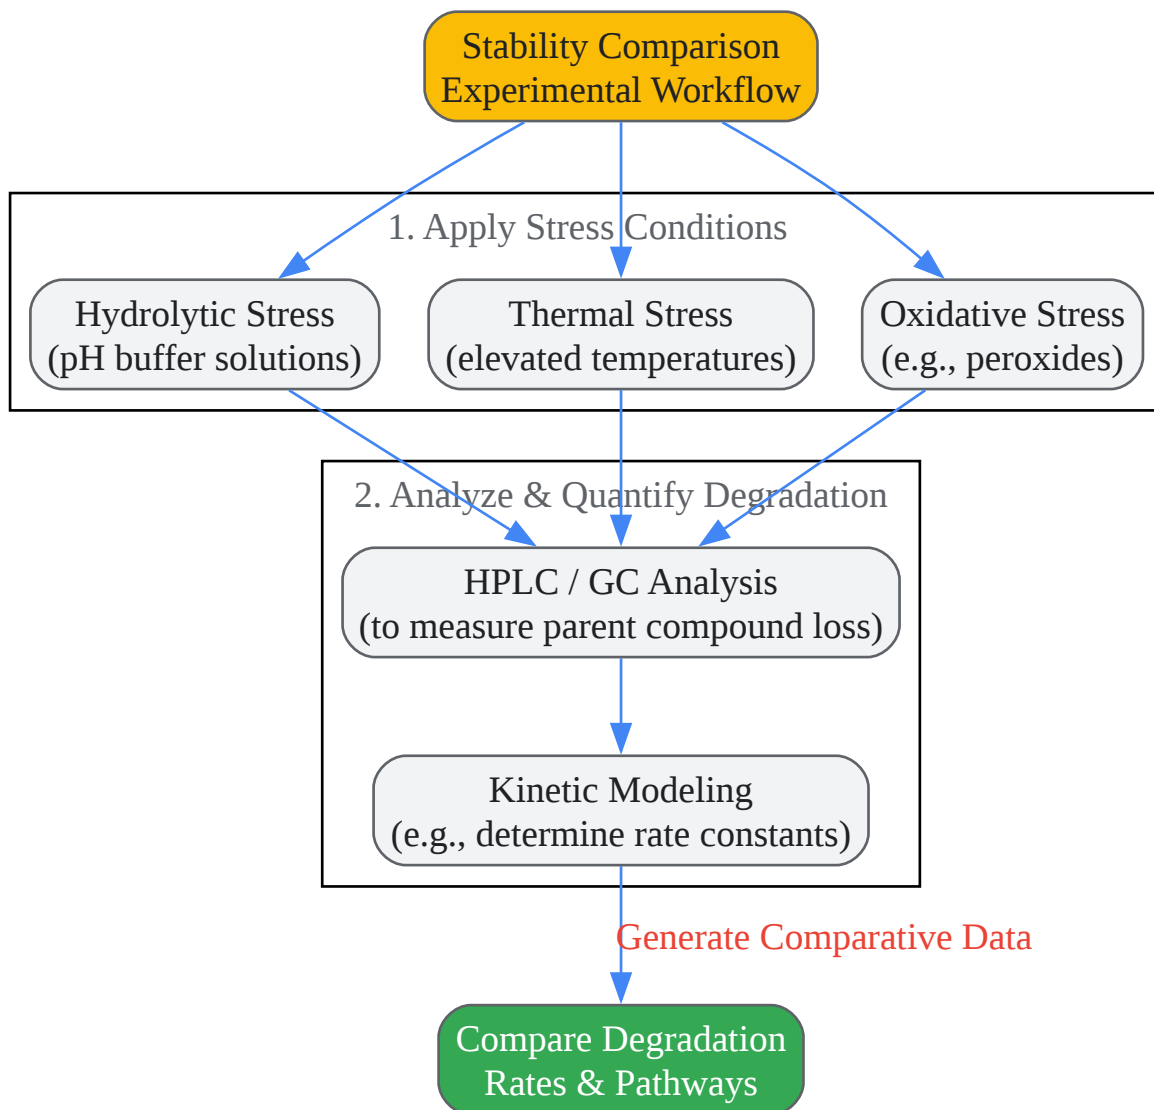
Stability Comparison
Experimental Workflow

1. Apply Stress Conditions

Hydrolytic Stress
(pH buffer solutions)

Thermal Stress
(elevated temperatures)

Oxidative Stress
(e.g., peroxides)

2. Analyze & Quantify Degradation

HPLC / GC Analysis
(to measure parent compound loss)

Kinetic Modeling
(e.g., determine rate constants)

Generate Comparative Data

Compare Degradation
Rates & Pathways